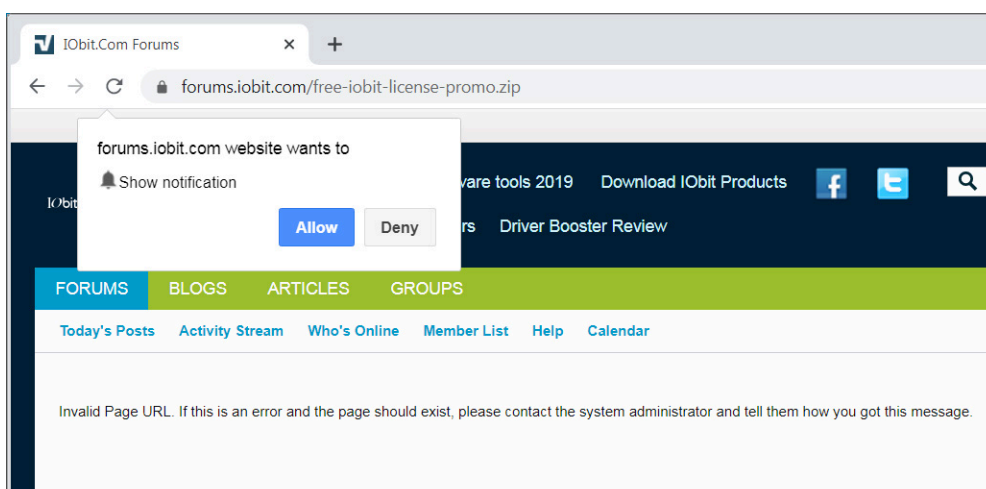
IObit.Com Forums ×
+
forums.iobit.com/free-iobit-license-promo.zip

forums.iobit.com website wants to
Show notification
Allow
Deny

IObit
vare tools 2019
Download IObit Products
rs
Driver Booster Review

FORUMS
BLOGS
ARTICLES
GROUPS

Today's Posts
Activity Stream
Who's Online
Member List
Help
Calendar

Invalid Page URL. If this is an error and the page should exist, please contact the system administrator and tell them how you got this message.